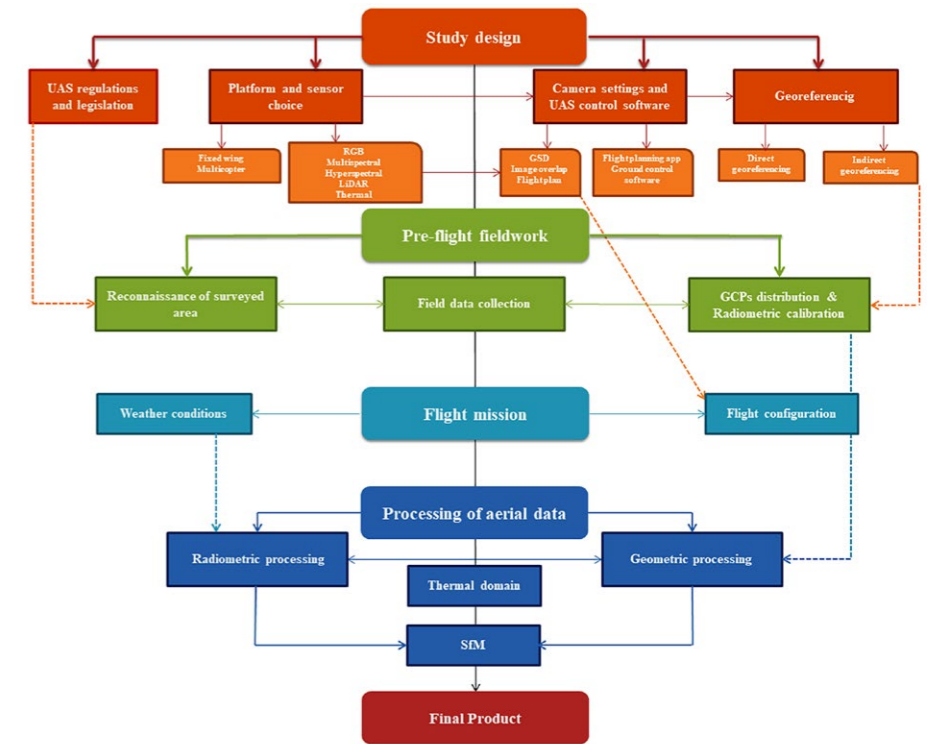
Study design

UAS regulations and legislation

Platform and sensor choice

Camera settings and UAS control software

Georeferencig

Fixed wing
Multicopter

RGB
Multispectral
Hyperspectral
LiDAR
Thermal

GSD
Image overlap
Flightplan

Flightplanning app
Ground control software

Direct georeferencing

Indirect georeferencing

Pre-flight fieldwork

Reconnaissance of surveyed area

Field data collection

GCPs distribution & Radiometric calibration

Weather conditions

Flight mission

Flight configuration

Processing of aerial data

Radiometric processing

Geometric processing

Thermal domain

SfM

Final Product